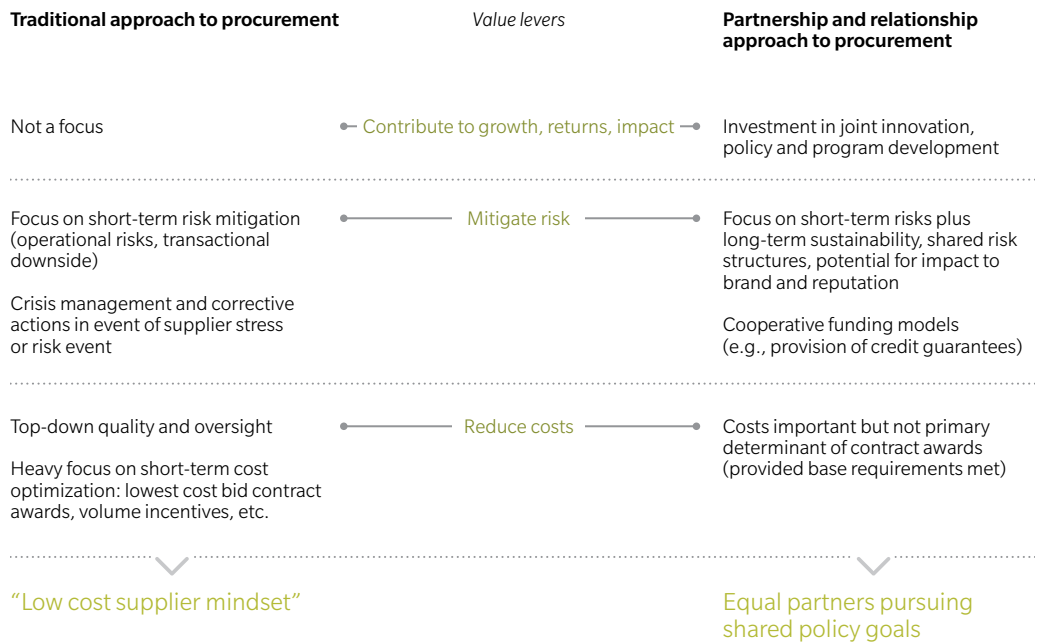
Traditional approach to procurement

Value levers

Partnership and relationship approach to procurement

Not a focus

Contribute to growth, returns, impact

Investment in joint innovation, policy and program development

Focus on short-term risk mitigation (operational risks, transactional downside)

Crisis management and corrective actions in event of supplier stress or risk event

Mitigate risk

Focus on short-term risks plus long-term sustainability, shared risk structures, potential for impact to brand and reputation

Cooperative funding models (e.g., provision of credit guarantees)

Top-down quality and oversight

Heavy focus on short-term cost optimization: lowest cost bid contract awards, volume incentives, etc.

Reduce costs

Costs important but not primary determinant of contract awards (provided base requirements met)

"Low cost supplier mindset"

Equal partners pursuing shared policy goals